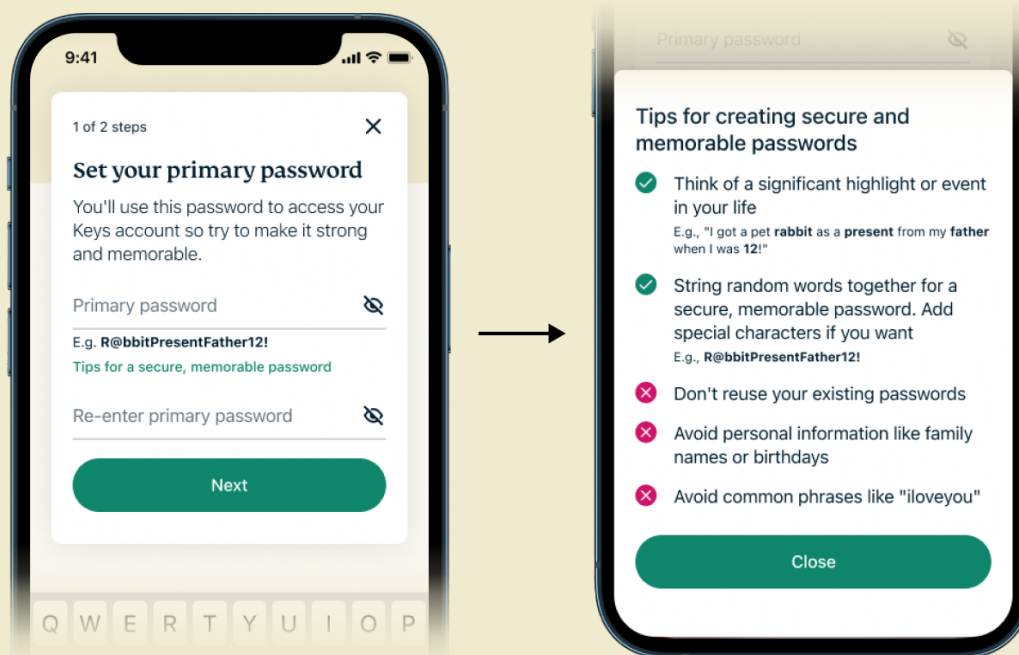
9:41

1 of 2 steps

Set your primary password

You'll use this password to access your Keys account so try to make it strong and memorable.

Primary password

E.g. **R@bbitPresentFather12!**

Tips for a secure, memorable password

Re-enter primary password

Next

Q W E R T Y U I O P

Primary password

Tips for creating secure and memorable passwords

Think of a significant highlight or event in your life
E.g., "I got a pet **rabbit** as a **present** from my **father** when I was **12**!"

String random words together for a secure, memorable password. Add special characters if you want
E.g., **R@bbitPresentFather12!**

Don't reuse your existing passwords

Avoid personal information like family names or birthdays

Avoid common phrases like "iloveyou"

Close